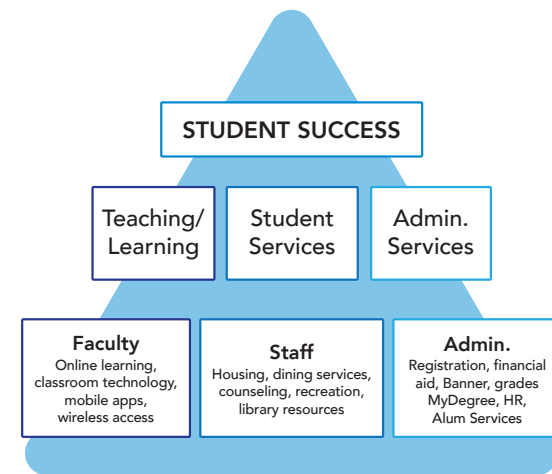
STUDENT SUCCESS

Teaching/ Learning

Student Services

Admin. Services

Faculty
Online learning, classroom technology, mobile apps, wireless access

Staff
Housing, dining services, counseling, recreation, library resources

Admin.
Registration, financial aid, Banner, grades MyDegree, HR, Alum Services